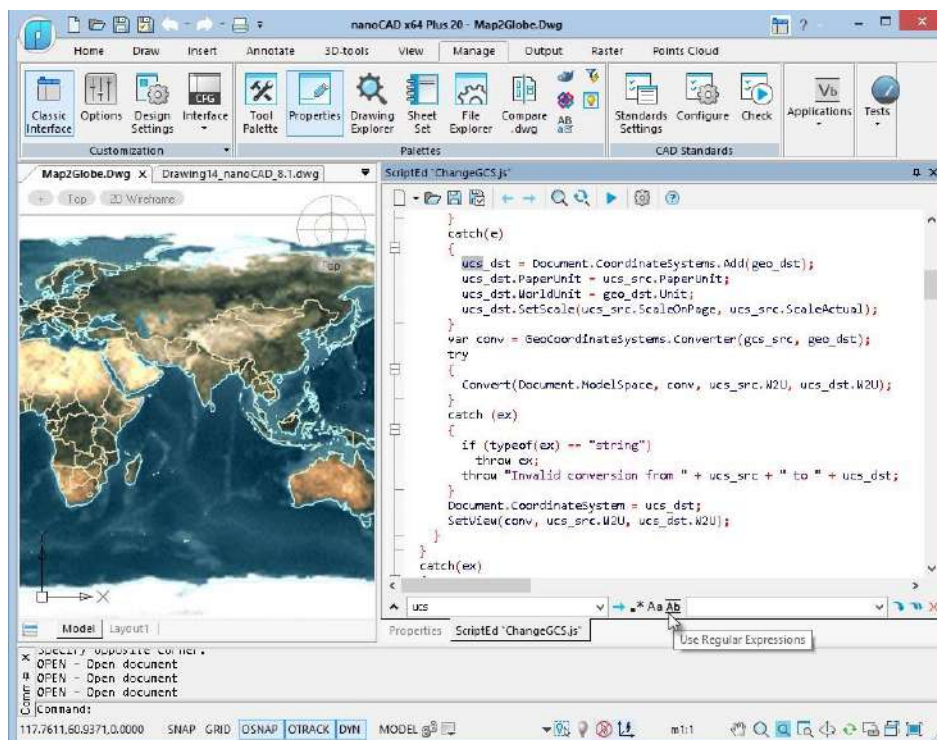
nanoCAD x64 Plus 20 - Map2Globe.Dwg

Home Draw Insert Annotate 3D-tools View Manage Output Raster Points Cloud

Classic Interface Options Design Settings Interface Customization

Tool Palette Properties Drawing Explorer Sheet Set File Explorer Compare .dwg Palettes

Standards Settings Configure Check CAD Standards

Applications Tests

Map2Globe.Dwg × Drawing14_nanoCAD_8.1.dwg

Top 2D Wireframe

ScriptEd "ChangeGCS.js"

}
catch(e)
{
ucs_dst = Document.CoordinateSystems.Add(geo_dst);
ucs_dst.PaperUnit = ucs_src.PaperUnit;
ucs_dst.WorldUnit = geo_dst.Unit;
ucs_dst.SetScale(ucs_src.ScaleOnPage, ucs_src.ScaleActual);
}
var conv = GeoCoordinateSystems.Converter(gcs_src, geo_dst);
try
{
Convert(Document.ModelSpace, conv, ucs_src.W2U, ucs_dst.W2U);
}
catch (ex)
{
if (typeof(ex) == "string")
throw ex;
throw "Invalid conversion from " + ucs_src + " to " + ucs_dst;
}
Document.CoordinateSystem = ucs_dst;
SetView(conv, ucs_src.W2U, ucs_dst.W2U);
}
}
catch(ex)

ucs

Aa Ab

Use Regular Expressions

Model Layout1

Properties ScriptEd "ChangeGCS.js"

Specify opposite corner:
OPEN - Open document
OPEN - Open document
OPEN - Open document
Command:

117.7611,60.9371,0.0000 SNAP GRID OSNAP OTRACK DYN MODEL m1:1